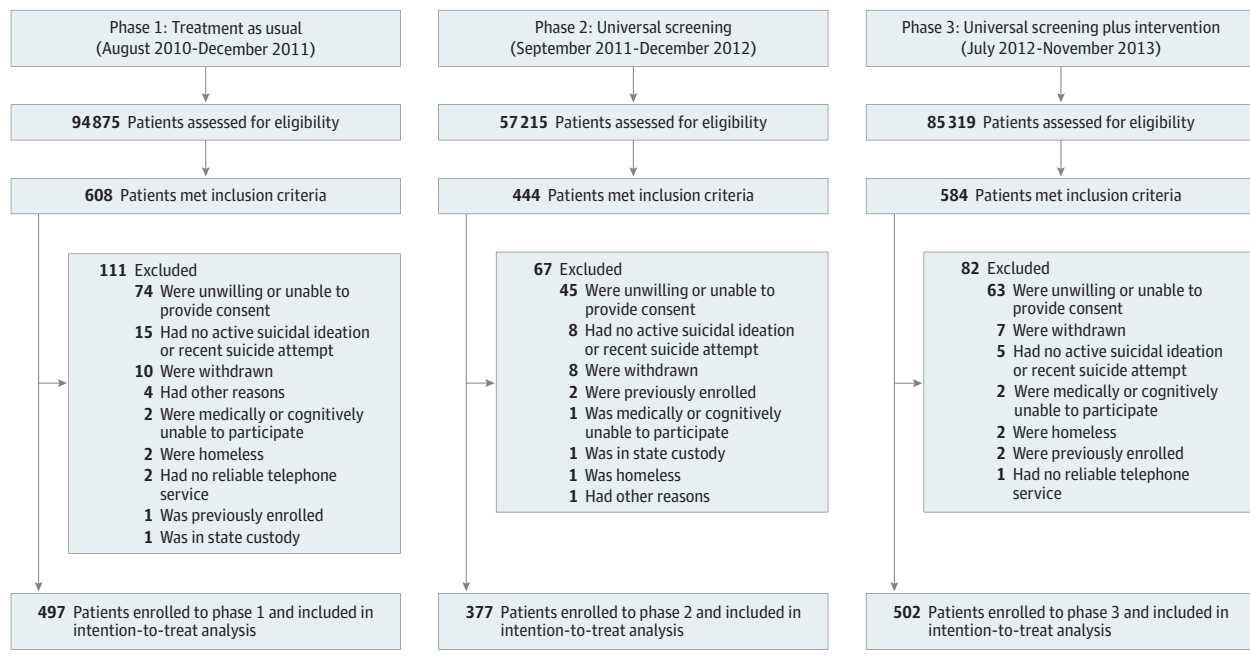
Phase 1: Treatment as usual (August 2010-December 2011)

94875 Patients assessed for eligibility

608 Patients met inclusion criteria

111 Excluded
74 Were unwilling or unable to provide consent
15 Had no active suicidal ideation or recent suicide attempt
10 Were withdrawn
4 Had other reasons
2 Were medically or cognitively unable to participate
2 Were homeless
2 Had no reliable telephone service
1 Was previously enrolled
1 Was in state custody

497 Patients enrolled to phase 1 and included in intention-to-treat analysis

Phase 2: Universal screening (September 2011-December 2012)

57215 Patients assessed for eligibility

444 Patients met inclusion criteria

67 Excluded
45 Were unwilling or unable to provide consent
8 Had no active suicidal ideation or recent suicide attempt
8 Were withdrawn
2 Were previously enrolled
1 Was medically or cognitively unable to participate
1 Was in state custody
1 Was homeless
1 Had other reasons

377 Patients enrolled to phase 2 and included in intention-to-treat analysis

Phase 3: Universal screening plus intervention (July 2012-November 2013)

85319 Patients assessed for eligibility

584 Patients met inclusion criteria

82 Excluded
63 Were unwilling or unable to provide consent
7 Were withdrawn
5 Had no active suicidal ideation or recent suicide attempt
2 Were medically or cognitively unable to participate
2 Were homeless
2 Were previously enrolled
1 Had no reliable telephone service

502 Patients enrolled to phase 3 and included in intention-to-treat analysis